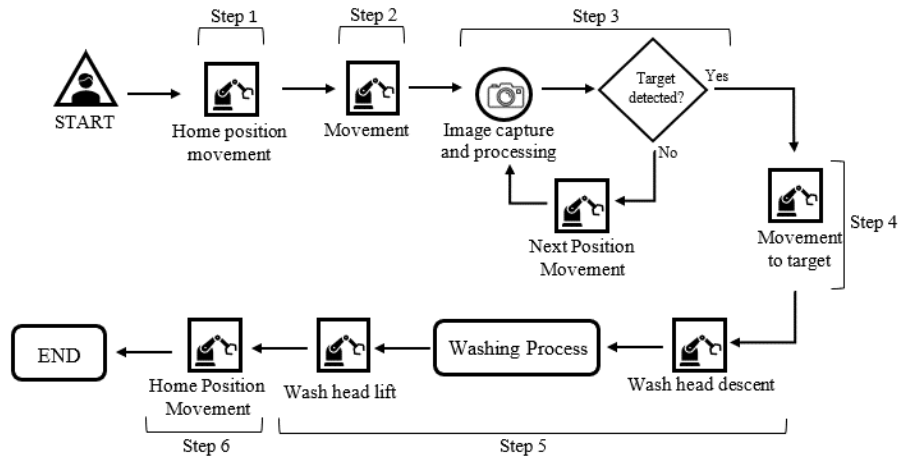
Step 1

Step 2

Step 3

START

Home position movement

Movement

Image capture and processing

Target detected?

Yes

No

Next Position Movement

Movement to target

Step 4

END

Home Position Movement

Wash head lift

Washing Process

Wash head descent

Step 6

Step 5